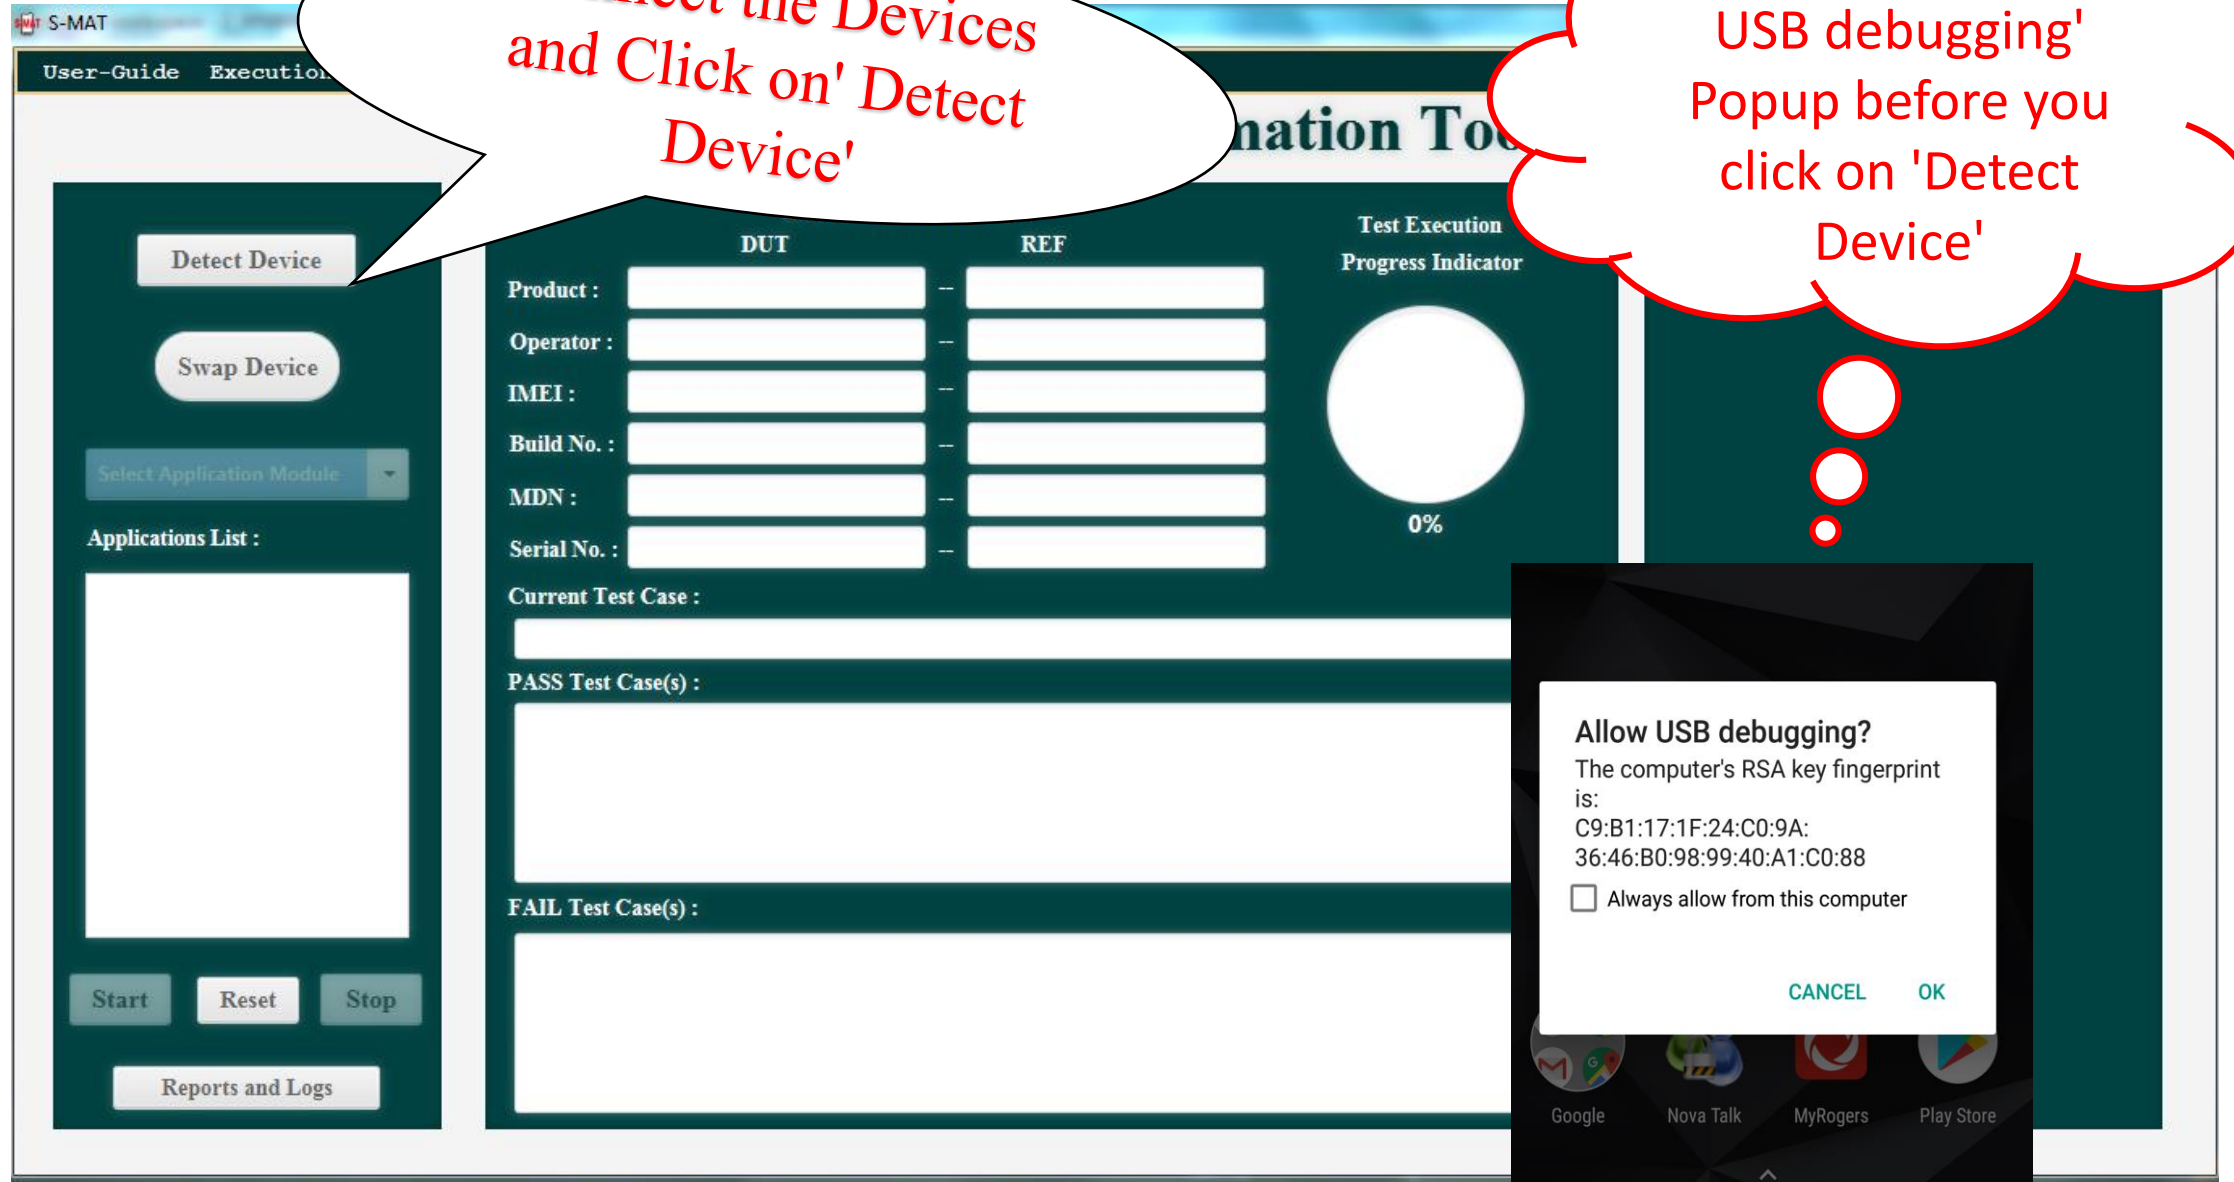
S-MAT

User-Guide Execution

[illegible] the Devices and Click on' Detect Device'

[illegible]nation To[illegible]

USB debugging' Popup before you click on 'Detect Device'

Detect Device

Swap Device

Select Application Module

Applications List :

Start Reset Stop

Reports and Logs

DUT REF

Product : –

Operator : –

IMEI : –

Build No. : –

MDN : –

Serial No. : –

Test Execution Progress Indicator

0%

Current Test Case :

PASS Test Case(s) :

FAIL Test Case(s) :

Allow USB debugging?

The computer's RSA key fingerprint is:
C9:B1:17:1F:24:C0:9A:
36:46:B0:98:99:40:A1:C0:88

Always allow from this computer

CANCEL OK

Google Nova Talk MyRogers Play Store